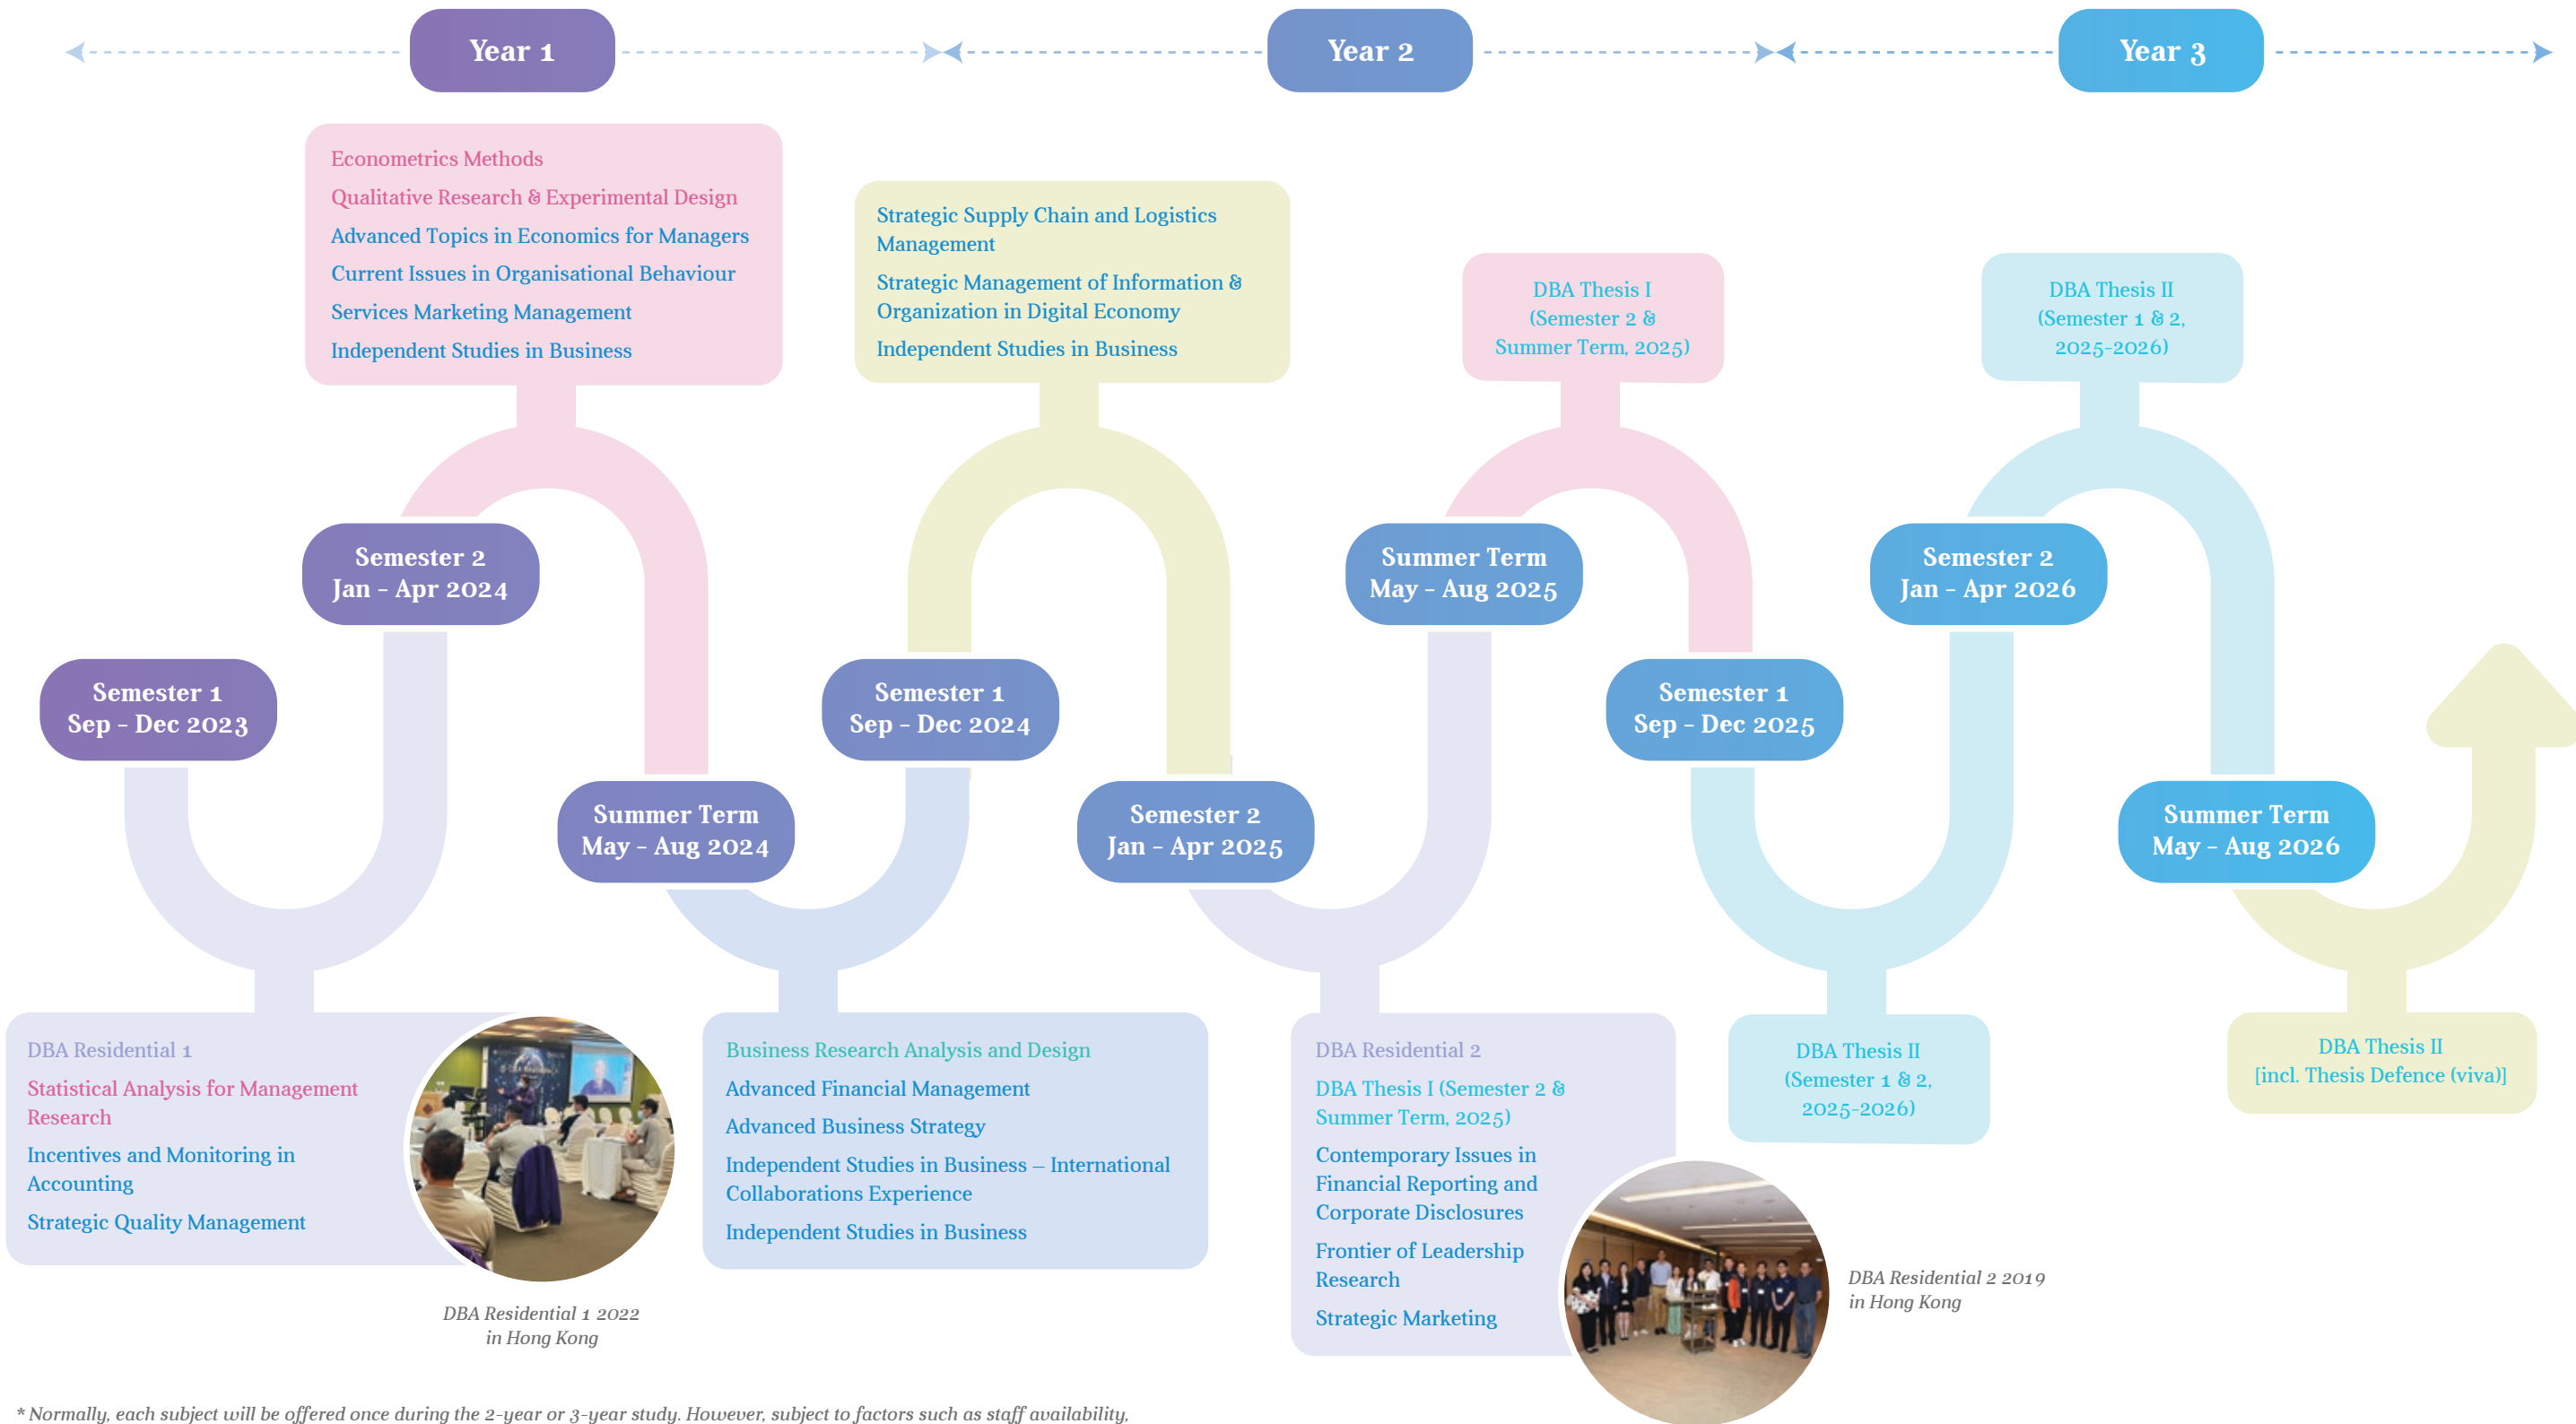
Year 1

Year 2

Year 3

Econometrics Methods
Qualitative Research & Experimental Design
Advanced Topics in Economics for Managers
Current Issues in Organisational Behaviour
Services Marketing Management
Independent Studies in Business

Strategic Supply Chain and Logistics Management
Strategic Management of Information & Organization in Digital Economy
Independent Studies in Business

DBA Thesis I (Semester 2 & Summer Term, 2025)

DBA Thesis II (Semester 1 & 2, 2025-2026)

Semester 2
Jan - Apr 2024

Summer Term
May - Aug 2025

Semester 2
Jan - Apr 2026

Semester 1
Sep - Dec 2023

Semester 1
Sep - Dec 2024

Semester 1
Sep - Dec 2025

Summer Term
May - Aug 2024

Semester 2
Jan - Apr 2025

Summer Term
May - Aug 2026

DBA Residential 1
Statistical Analysis for Management Research
Incentives and Monitoring in Accounting
Strategic Quality Management

Business Research Analysis and Design
Advanced Financial Management
Advanced Business Strategy
Independent Studies in Business – International Collaborations Experience
Independent Studies in Business

DBA Residential 2
DBA Thesis I (Semester 2 & Summer Term, 2025)
Contemporary Issues in Financial Reporting and Corporate Disclosures
Frontier of Leadership Research
Strategic Marketing

DBA Thesis II (Semester 1 & 2, 2025-2026)

DBA Thesis II [incl. Thesis Defence (viva)]

DBA Residential 1 2022 in Hong Kong

DBA Residential 2 2019 in Hong Kong

* Normally, each subject will be offered once during the 2-year or 3-year study. However, subject to factors such as staff availability,